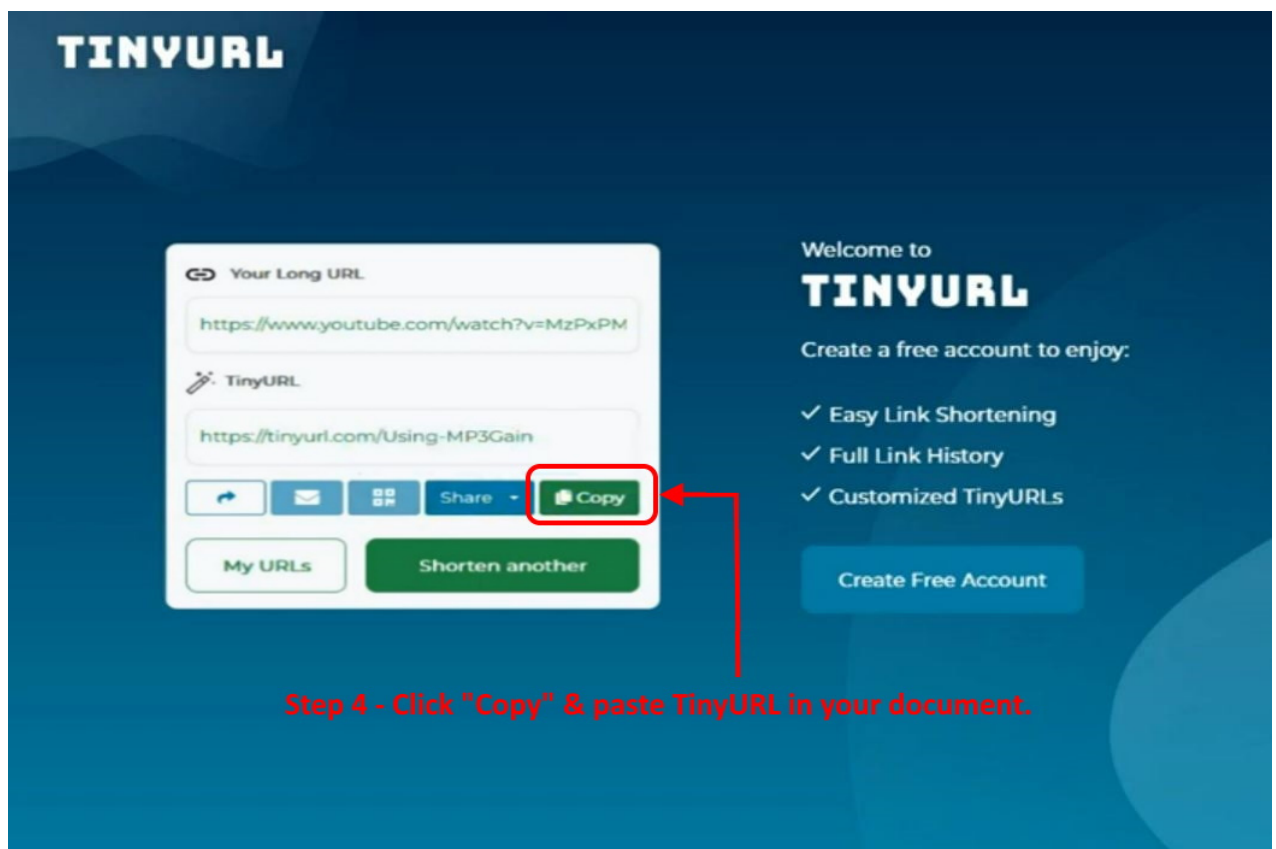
TINYURL

Your Long URL

https://www.youtube.com/watch?v=MzPxPM

TinyURL

https://tinyurl.com/Using-MP3Gain

Share

Copy

My URLs

Shorten another

Welcome to

TINYURL

Create a free account to enjoy:

✓ Easy Link Shortening

✓ Full Link History

✓ Customized TinyURLs

Create Free Account

Step 4 - Click "Copy" & paste TinyURL in your document.